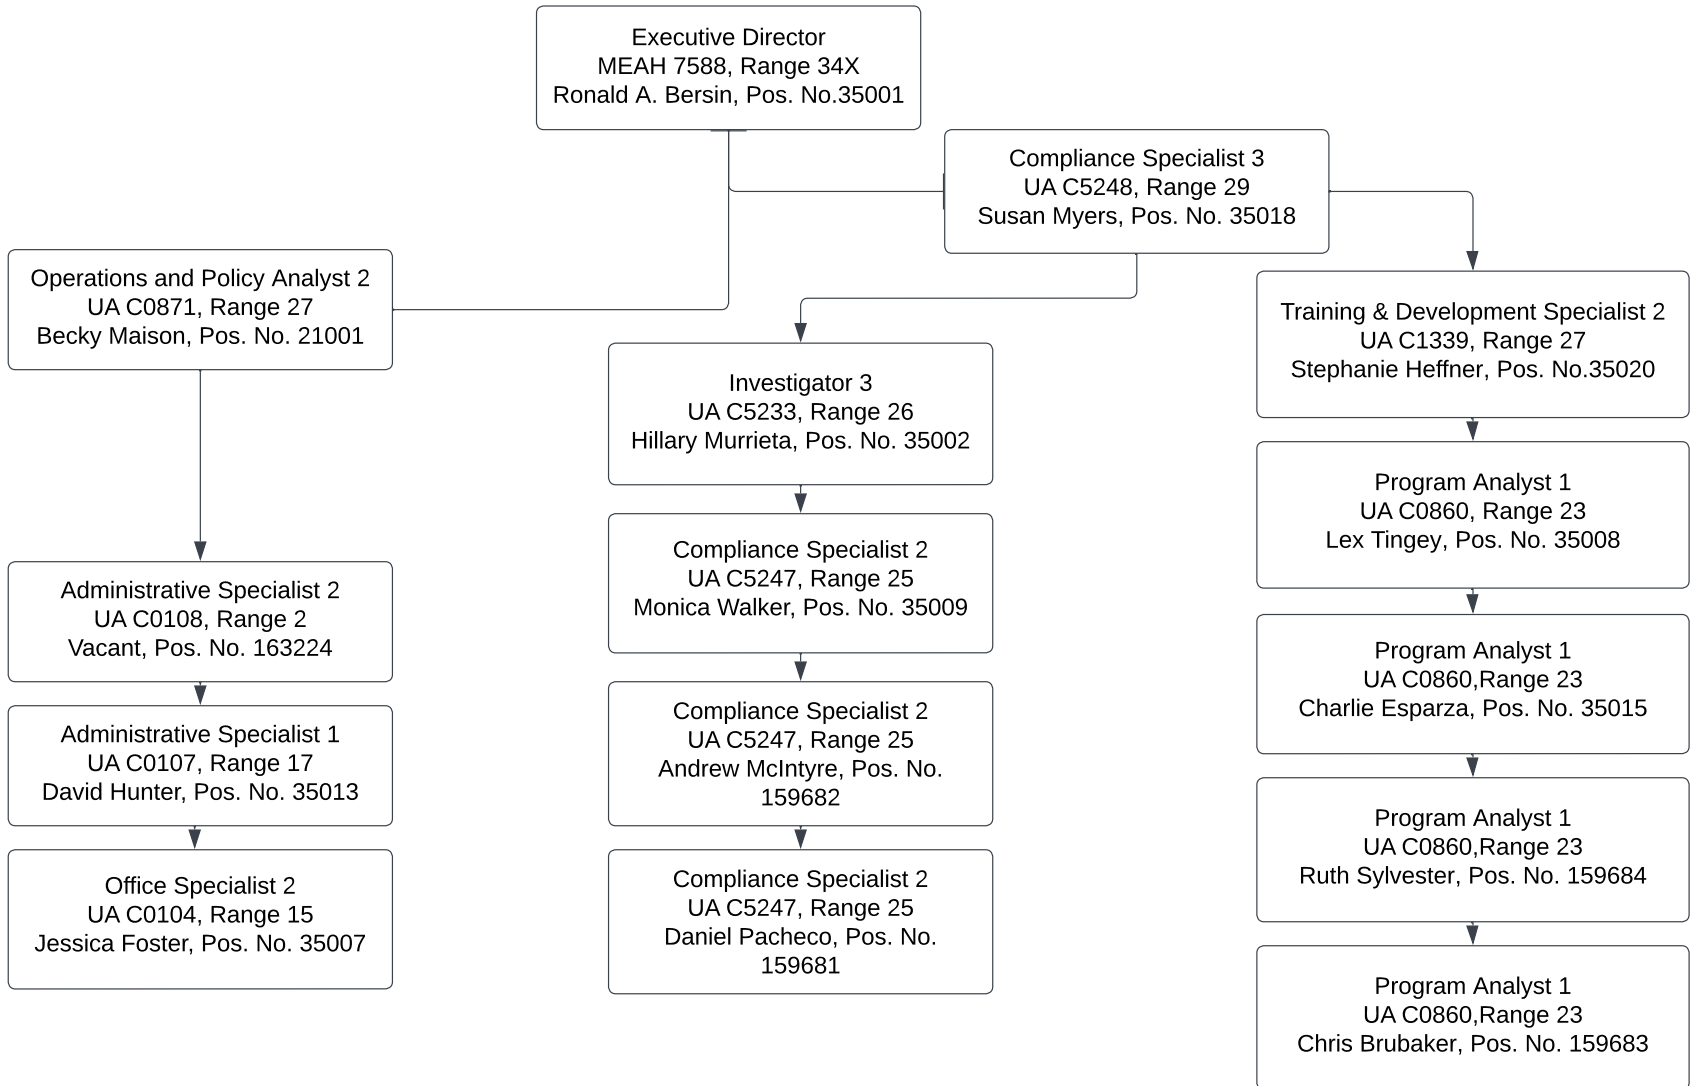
Executive Director
MEAH 7588, Range 34X
Ronald A. Bersin, Pos. No.35001

Compliance Specialist 3
UA C5248, Range 29
Susan Myers, Pos. No. 35018

Operations and Policy Analyst 2
UA C0871, Range 27
Becky Maison, Pos. No. 21001

Administrative Specialist 2
UA C0108, Range 2
Vacant, Pos. No. 163224

Administrative Specialist 1
UA C0107, Range 17
David Hunter, Pos. No. 35013

Office Specialist 2
UA C0104, Range 15
Jessica Foster, Pos. No. 35007

Investigator 3
UA C5233, Range 26
Hillary Murrieta, Pos. No. 35002

Compliance Specialist 2
UA C5247, Range 25
Monica Walker, Pos. No. 35009

Compliance Specialist 2
UA C5247, Range 25
Andrew McIntyre, Pos. No. 159682

Compliance Specialist 2
UA C5247, Range 25
Daniel Pacheco, Pos. No. 159681

Training & Development Specialist 2
UA C1339, Range 27
Stephanie Heffner, Pos. No.35020

Program Analyst 1
UA C0860, Range 23
Lex Tingey, Pos. No. 35008

Program Analyst 1
UA C0860,Range 23
Charlie Esparza, Pos. No. 35015

Program Analyst 1
UA C0860,Range 23
Ruth Sylvester, Pos. No. 159684

Program Analyst 1
UA C0860,Range 23
Chris Brubaker, Pos. No. 159683